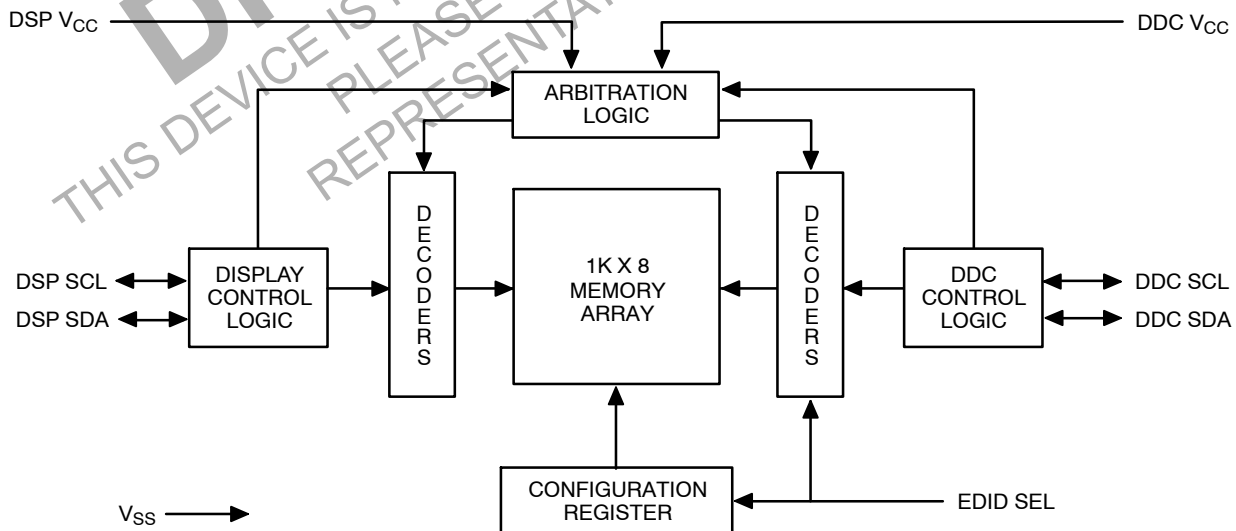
DSP $V_{CC}$

DDC $V_{CC}$

THIS DEVICE IS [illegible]
PLEASE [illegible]
REPRESENTAT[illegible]

ARBITRATION LOGIC

D E C O D E R S

1K X 8 MEMORY ARRAY

D E C O D E R S

DSP SCL

DSP SDA

DISPLAY CONTROL LOGIC

DDC CONTROL LOGIC

DDC SCL

DDC SDA

CONFIGURATION REGISTER

EDID SEL

$V_{SS}$